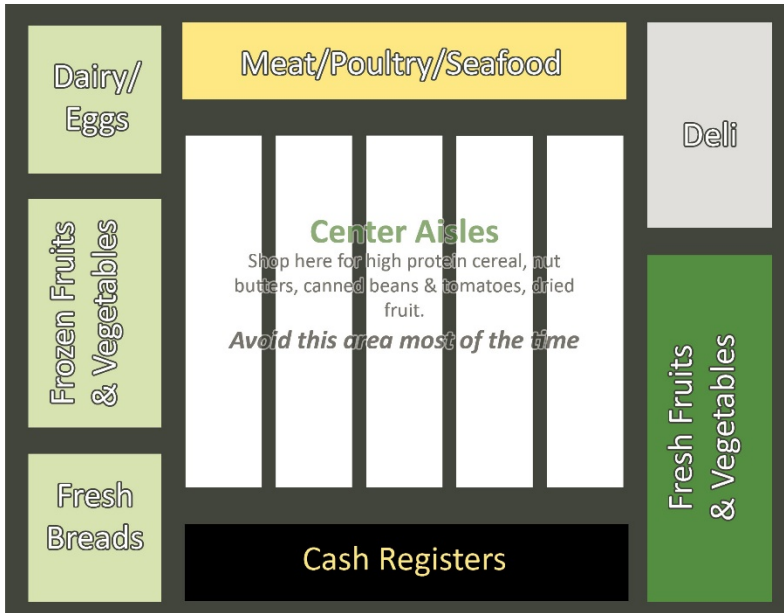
Dairy/ Eggs

Meat/Poultry/Seafood

Deli

Frozen Fruits & Vegetables

Center Aisles

Shop here for high protein cereal, nut butters, canned beans & tomatoes, dried fruit.

*Avoid this area most of the time*

Fresh Fruits & Vegetables

Fresh Breads

Cash Registers